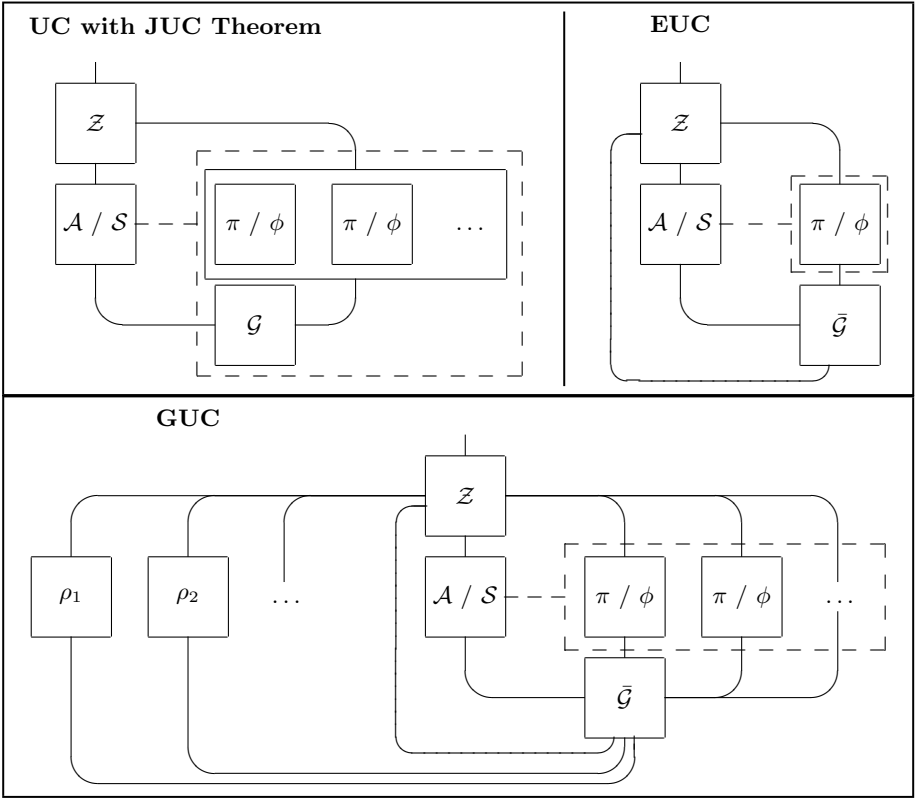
UC with JUC Theorem

$\mathcal{Z}$

$\mathcal{A}$ / $\mathcal{S}$

$\pi$ / $\phi$

$\pi$ / $\phi$

...

$\mathcal{G}$

EUC

$\mathcal{Z}$

$\mathcal{A}$ / $\mathcal{S}$

$\pi$ / $\phi$

$\bar{\mathcal{G}}$

GUC

$\mathcal{Z}$

$\rho_1$

$\rho_2$

...

$\mathcal{A}$ / $\mathcal{S}$

$\pi$ / $\phi$

$\pi$ / $\phi$

...

$\bar{\mathcal{G}}$